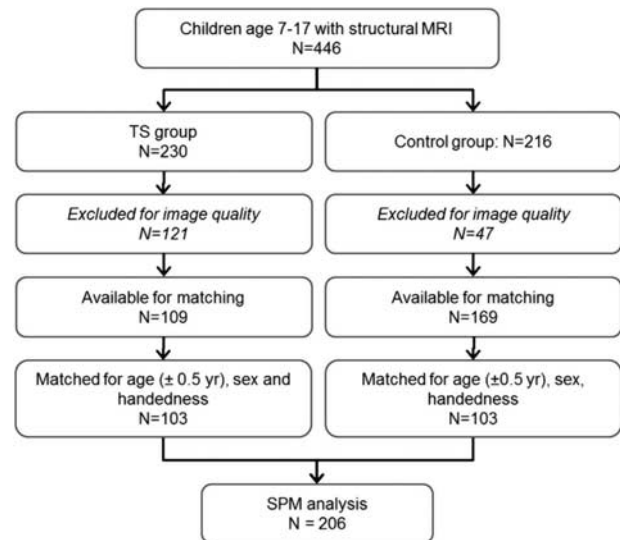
Children age 7-17 with structural MRI
N=446

TS group
N=230

Control group: N=216

Excluded for image quality
N=121

Excluded for image quality
N=47

Available for matching
N=109

Available for matching
N=169

Matched for age (± 0.5 yr), sex and handedness
N=103

Matched for age (±0.5 yr), sex, handedness
N=103

SPM analysis
N = 206